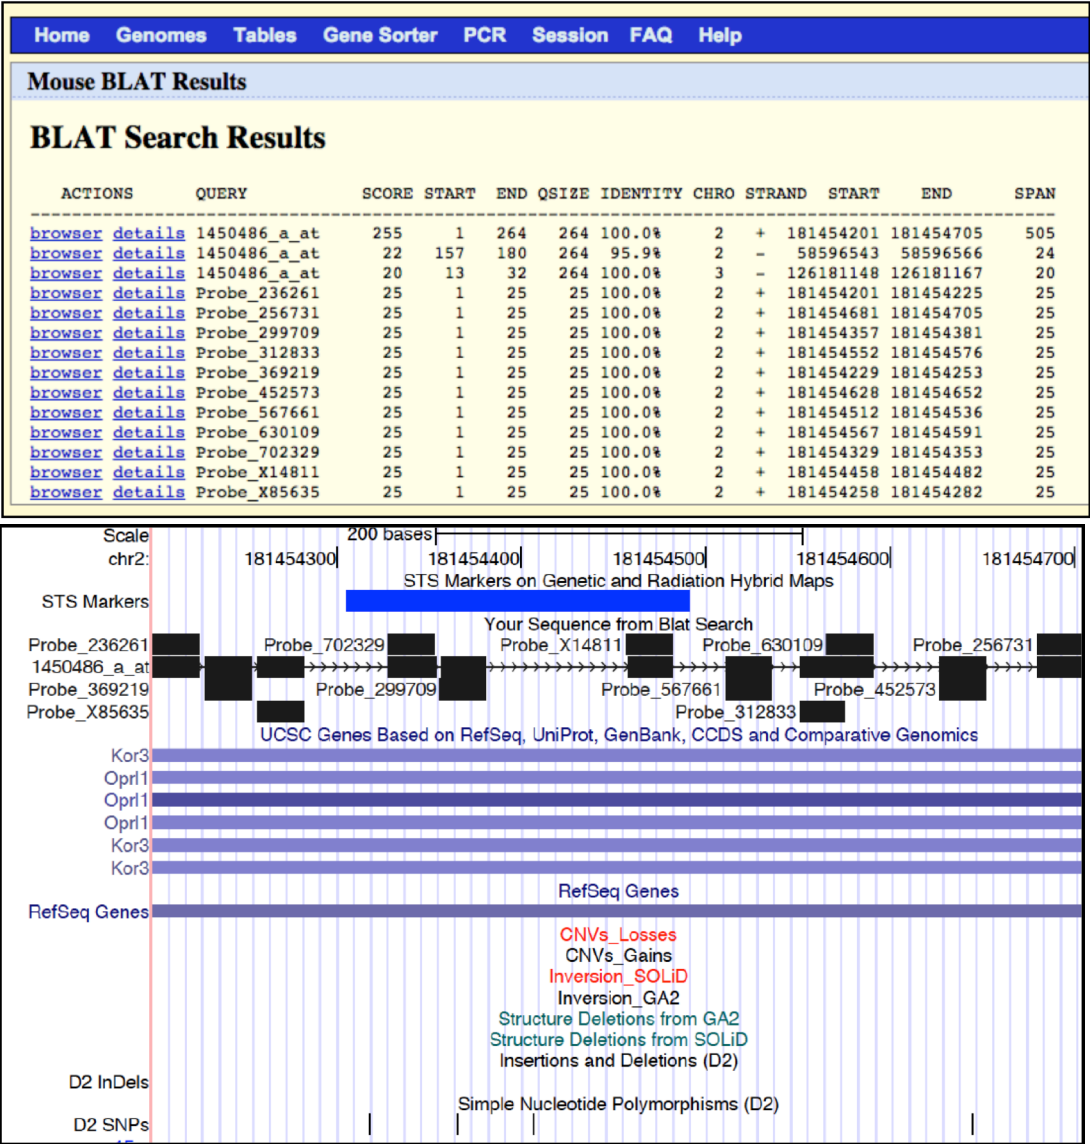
Home Genomes Tables Gene Sorter PCR Session FAQ Help

Mouse BLAT Results

BLAT Search Results

| ACTIONS | QUERY | SCORE | START | END | QSIZE | IDENTITY | CHRO | STRAND | START | END | SPAN |
|---|---|---|---|---|---|---|---|---|---|---|---|
| browser details | 1450486_a_at | 255 | 1 | 264 | 264 | 100.0% | 2 | + | 181454201 | 181454705 | 505 |
| browser details | 1450486_a_at | 22 | 157 | 180 | 264 | 95.9% | 2 | - | 58596543 | 58596566 | 24 |
| browser details | 1450486_a_at | 20 | 13 | 32 | 264 | 100.0% | 3 | - | 126181148 | 126181167 | 20 |
| browser details | Probe_236261 | 25 | 1 | 25 | 25 | 100.0% | 2 | + | 181454201 | 181454225 | 25 |
| browser details | Probe_256731 | 25 | 1 | 25 | 25 | 100.0% | 2 | + | 181454681 | 181454705 | 25 |
| browser details | Probe_299709 | 25 | 1 | 25 | 25 | 100.0% | 2 | + | 181454357 | 181454381 | 25 |
| browser details | Probe_312833 | 25 | 1 | 25 | 25 | 100.0% | 2 | + | 181454552 | 181454576 | 25 |
| browser details | Probe_369219 | 25 | 1 | 25 | 25 | 100.0% | 2 | + | 181454229 | 181454253 | 25 |
| browser details | Probe_452573 | 25 | 1 | 25 | 25 | 100.0% | 2 | + | 181454628 | 181454652 | 25 |
| browser details | Probe_567661 | 25 | 1 | 25 | 25 | 100.0% | 2 | + | 181454512 | 181454536 | 25 |
| browser details | Probe_630109 | 25 | 1 | 25 | 25 | 100.0% | 2 | + | 181454567 | 181454591 | 25 |
| browser details | Probe_702329 | 25 | 1 | 25 | 25 | 100.0% | 2 | + | 181454329 | 181454353 | 25 |
| browser details | Probe_X14811 | 25 | 1 | 25 | 25 | 100.0% | 2 | + | 181454458 | 181454482 | 25 |
| browser details | Probe_X85635 | 25 | 1 | 25 | 25 | 100.0% | 2 | + | 181454258 | 181454282 | 25 |

Scale 200 bases
chr2: 181454300 181454400 181454500 181454600 181454700
STS Markers on Genetic and Radiation Hybrid Maps
STS Markers
Your Sequence from Blat Search
Probe_236261 Probe_702329 Probe_X14811 Probe_630109 Probe_256731
1450486_a_at
Probe_369219 Probe_299709 Probe_567661 Probe_452573
Probe_X85635 Probe_312833
UCSC Genes Based on RefSeq, UniProt, GenBank, CCDS and Comparative Genomics
Kor3
Oprl1
Oprl1
Oprl1
Kor3
Kor3
RefSeq Genes
RefSeq Genes
CNVs_Losses
CNVs_Gains
Inversion_SOLiD
Inversion_GA2
Structure Deletions from GA2
Structure Deletions from SOLiD
Insertions and Deletions (D2)
D2 InDels
Simple Nucleotide Polymorphisms (D2)
D2 SNPs